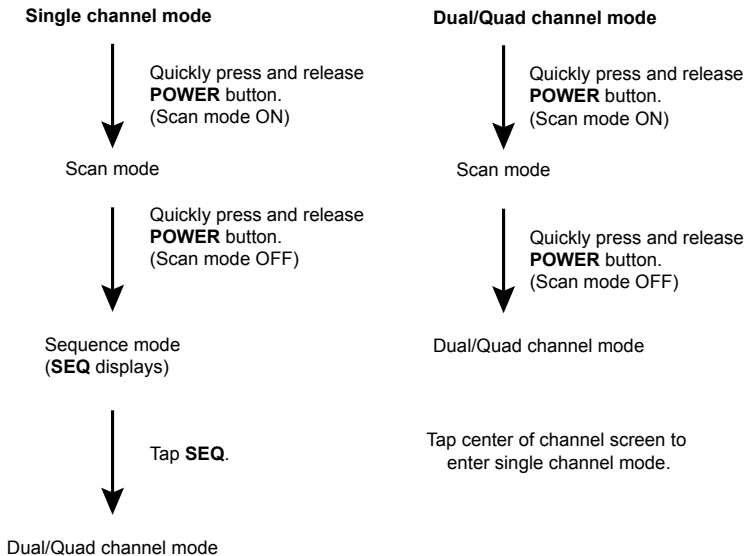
Single channel mode

Quickly press and release **POWER** button. (Scan mode ON)

Scan mode

Quickly press and release **POWER** button. (Scan mode OFF)

Sequence mode (**SEQ** displays)

Tap **SEQ**.

Dual/Quad channel mode

Dual/Quad channel mode

Quickly press and release **POWER** button. (Scan mode ON)

Scan mode

Quickly press and release **POWER** button. (Scan mode OFF)

Dual/Quad channel mode

Tap center of channel screen to enter single channel mode.